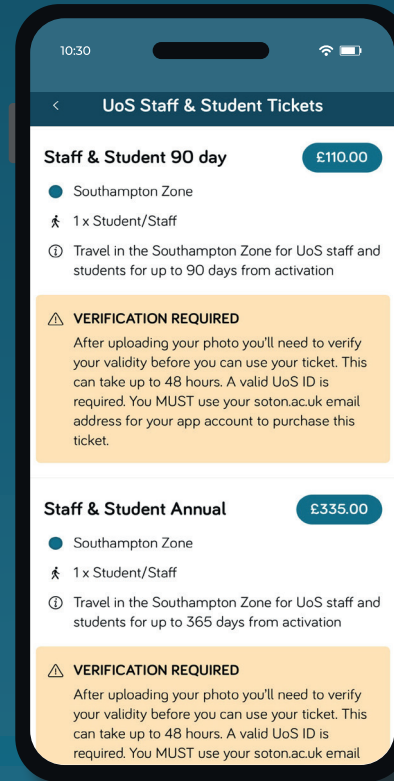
10:30

<

UoS Staff & Student Tickets

Staff & Student 90 day

£110.00

Southampton Zone

1 x Student/Staff

Travel in the Southampton Zone for UoS staff and students for up to 90 days from activation

VERIFICATION REQUIRED

After uploading your photo you'll need to verify your validity before you can use your ticket. This can take up to 48 hours. A valid UoS ID is required. You MUST use your soton.ac.uk email address for your app account to purchase this ticket.

Staff & Student Annual

£335.00

Southampton Zone

1 x Student/Staff

Travel in the Southampton Zone for UoS staff and students for up to 365 days from activation

VERIFICATION REQUIRED

After uploading your photo you'll need to verify your validity before you can use your ticket. This can take up to 48 hours. A valid UoS ID is required. You MUST use your soton.ac.uk email